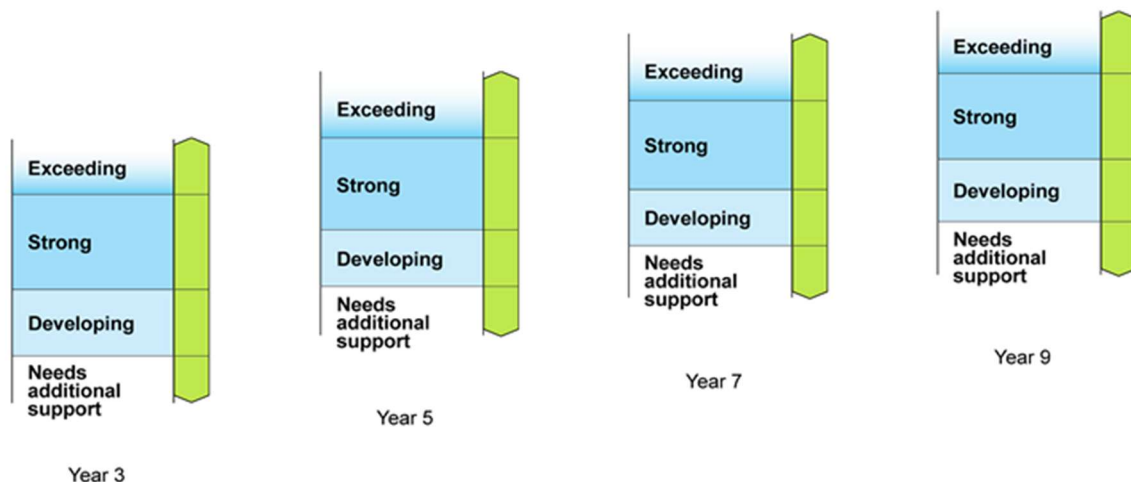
Exceeding
Strong
Developing
Needs additional support
Year 3

Exceeding
Strong
Developing
Needs additional support
Year 5

Exceeding
Strong
Developing
Needs additional support
Year 7

Exceeding
Strong
Developing
Needs additional support
Year 9